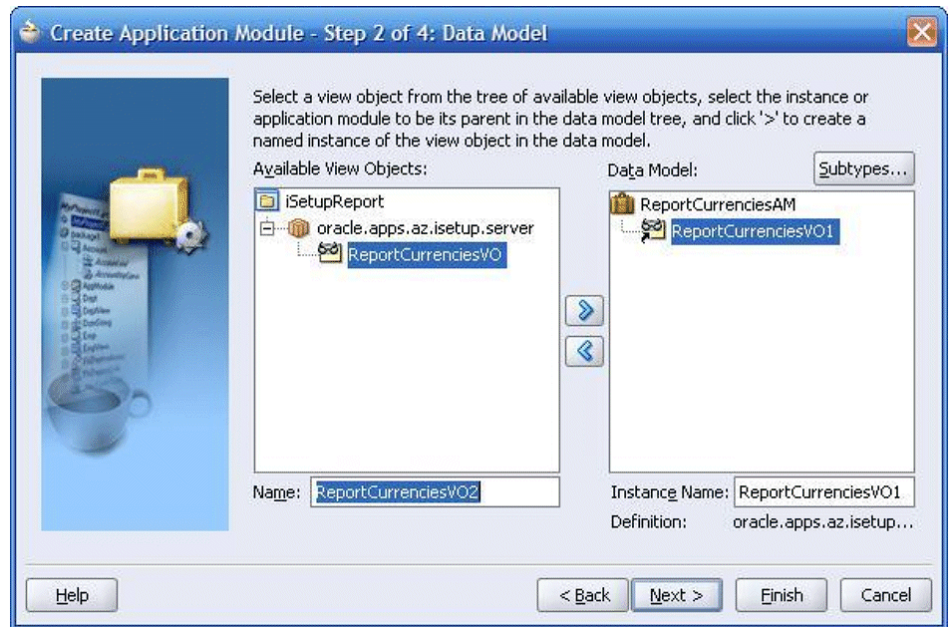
Create Application Module - Step 2 of 4: Data Model

Select a view object from the tree of available view objects, select the instance or application module to be its parent in the data model tree, and click '>' to create a named instance of the view object in the data model.

Available View Objects:

iSetupReport
oracle.apps.az.isetup.server
ReportCurrenciesVO

Name: ReportCurrenciesVO2

Data Model:

Subtypes...

ReportCurrenciesAM
ReportCurrenciesVO1

Instance Name: ReportCurrenciesVO1

Definition: oracle.apps.az.isetup...

Help

< Back

Next >

Finish

Cancel